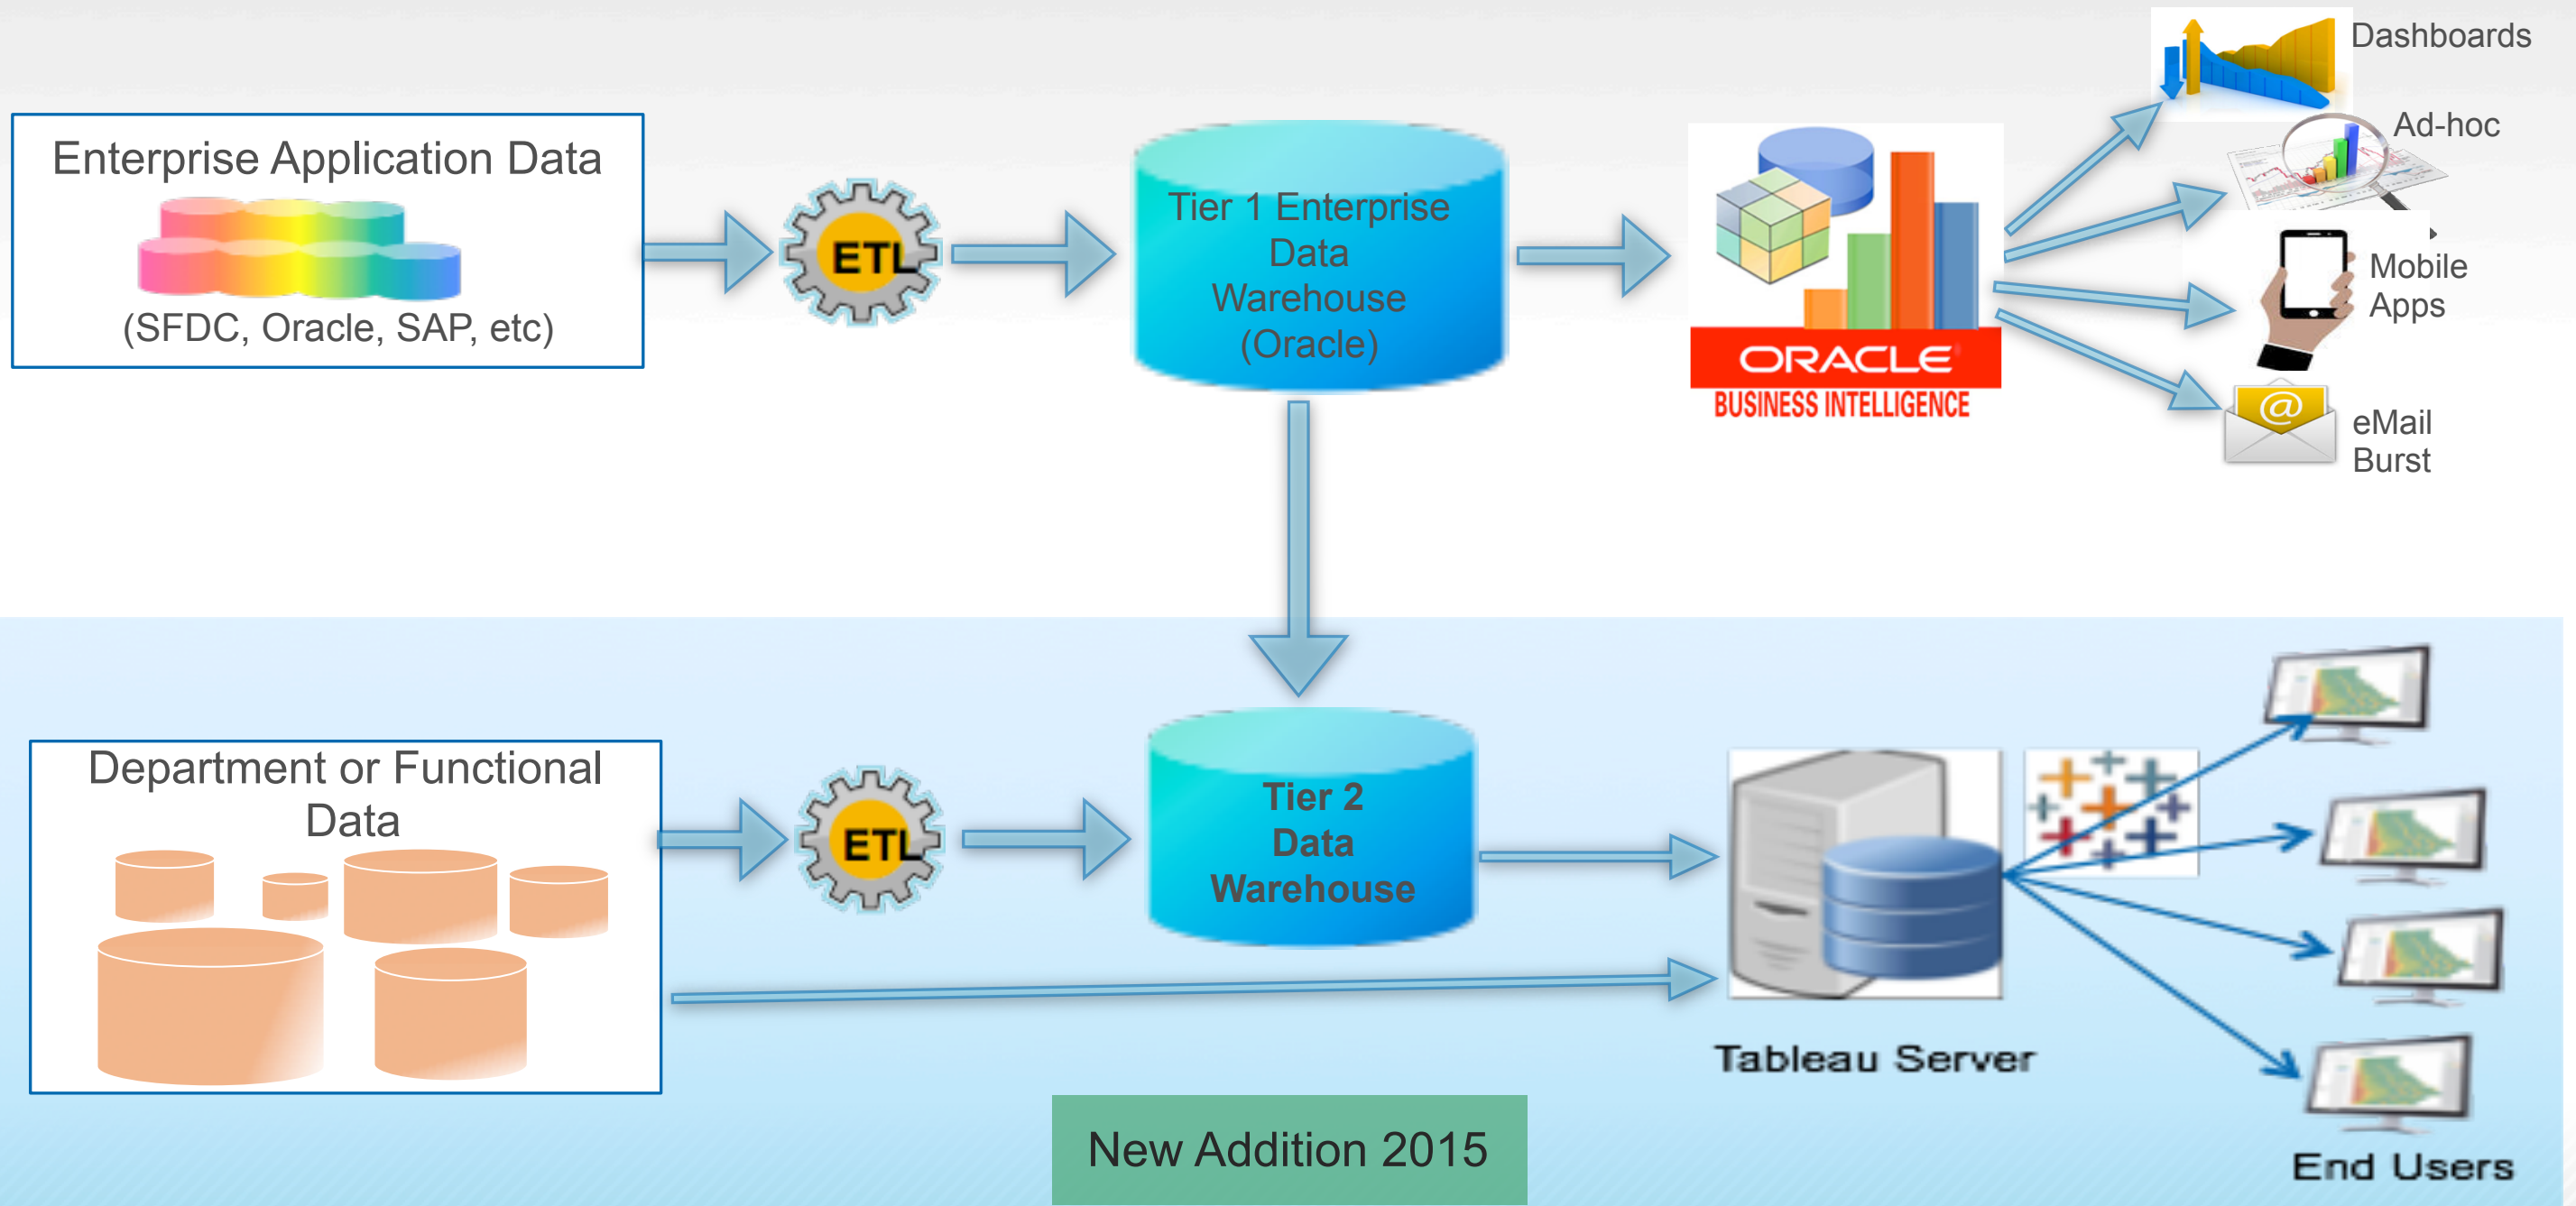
Enterprise Application Data

(SFDC, Oracle, SAP, etc)

ETL

Tier 1 Enterprise Data Warehouse (Oracle)

ORACLE
BUSINESS INTELLIGENCE

Dashboards

Ad-hoc

Mobile Apps

eMail Burst

Department or Functional Data

ETL

Tier 2 Data Warehouse

Tableau Server

End Users

New Addition 2015